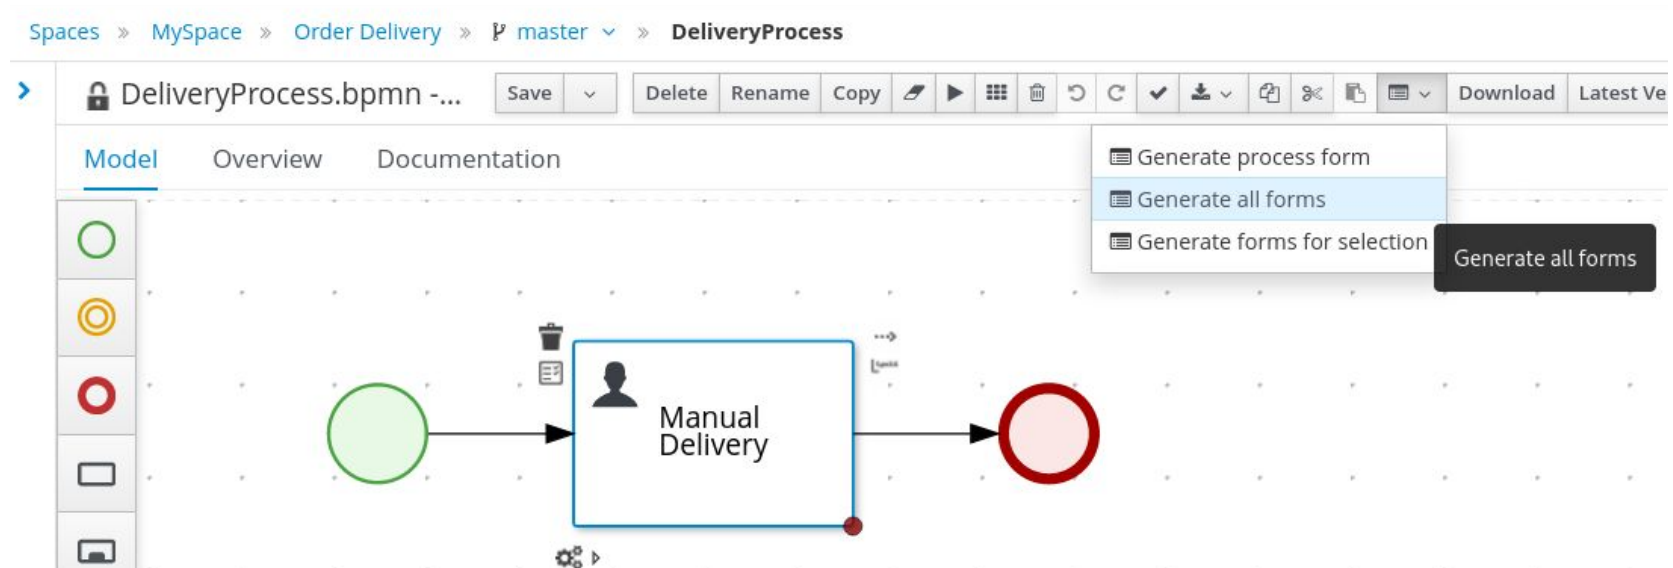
Spaces » MySpace » Order Delivery » master » DeliveryProcess

DeliveryProcess.bpmn -...

Save | Delete | Rename | Copy | Download | Latest Ve

Model Overview Documentation

Generate process form
Generate all forms
Generate forms for selection

Generate all forms

Manual Delivery